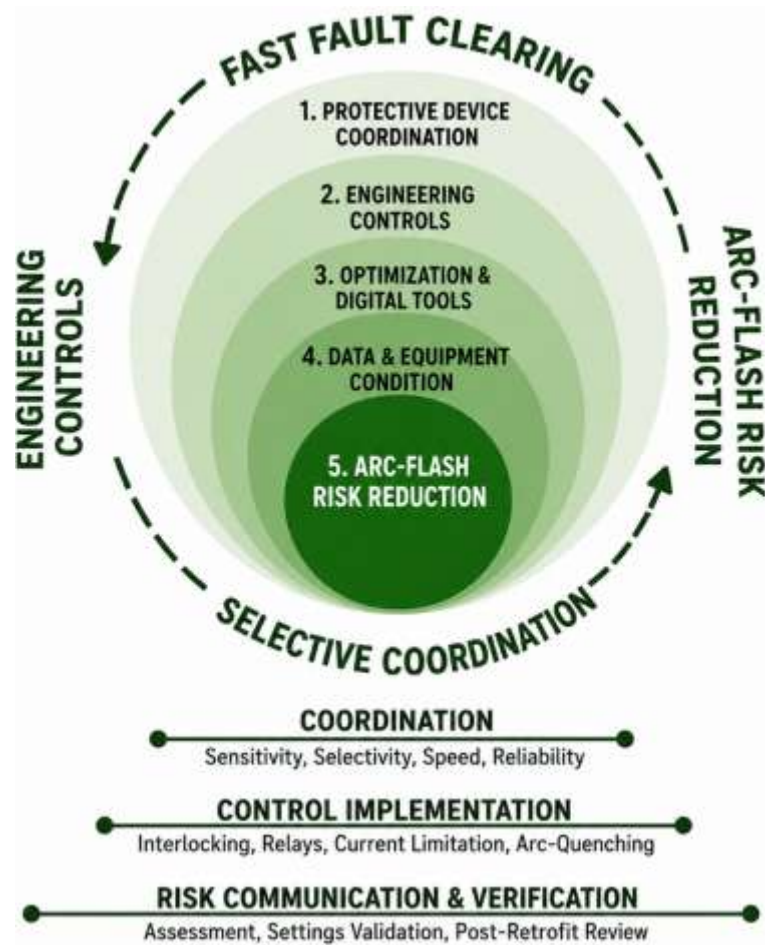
FAST FAULT CLEARING

ENGINEERING CONTROLS

ARC-FLASH RISK REDUCTION

1. PROTECTIVE DEVICE COORDINATION

2. ENGINEERING CONTROLS

3. OPTIMIZATION & DIGITAL TOOLS

4. DATA & EQUIPMENT CONDITION

5. ARC-FLASH RISK REDUCTION

SELECTIVE COORDINATION

COORDINATION
Sensitivity, Selectivity, Speed, Reliability

CONTROL IMPLEMENTATION
Interlocking, Relays, Current Limitation, Arc-Quenching

RISK COMMUNICATION & VERIFICATION
Assessment, Settings Validation, Post-Retrofit Review